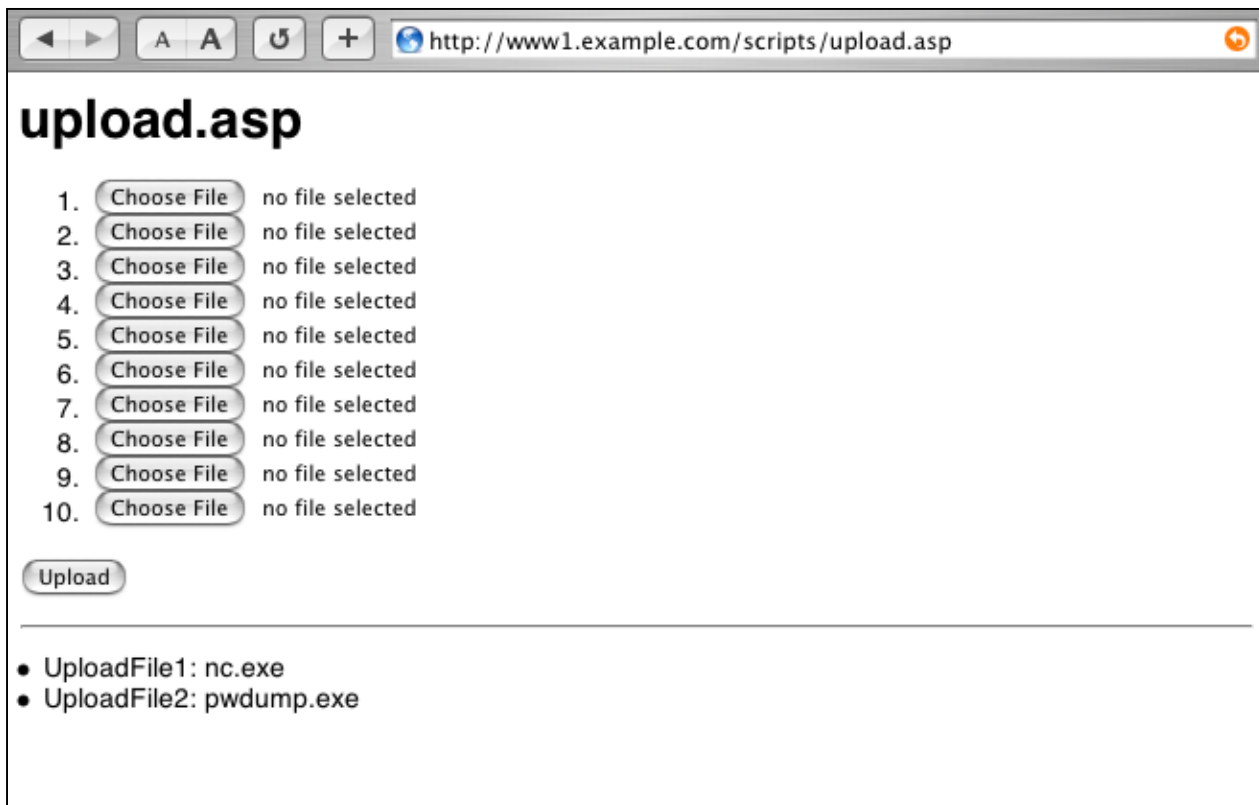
A A http://www1.example.com/scripts/upload.asp

upload.asp

1. Choose File no file selected
2. Choose File no file selected
3. Choose File no file selected
4. Choose File no file selected
5. Choose File no file selected
6. Choose File no file selected
7. Choose File no file selected
8. Choose File no file selected
9. Choose File no file selected
10. Choose File no file selected

Upload

- UploadFile1: nc.exe
- UploadFile2: pwdump.exe